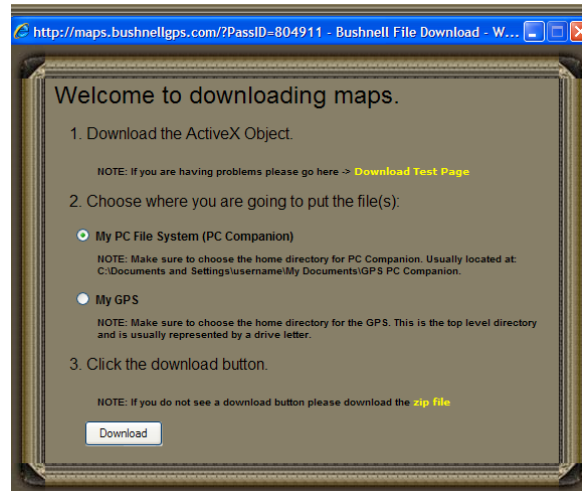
http://maps.bushnellgps.com/?PassID=804911 - Bushnell File Download - W...

Welcome to downloading maps.

1. Download the ActiveX Object.

NOTE: If you are having problems please go here -> Download Test Page

2. Choose where you are going to put the file(s):

My PC File System (PC Companion)

NOTE: Make sure to choose the home directory for PC Companion. Usually located at: C:\Documents and Settings\username\My Documents\GPS PC Companion.

My GPS

NOTE: Make sure to choose the home directory for the GPS. This is the top level directory and is usually represented by a drive letter.

3. Click the download button.

NOTE: If you do not see a download button please download the zip file

Download